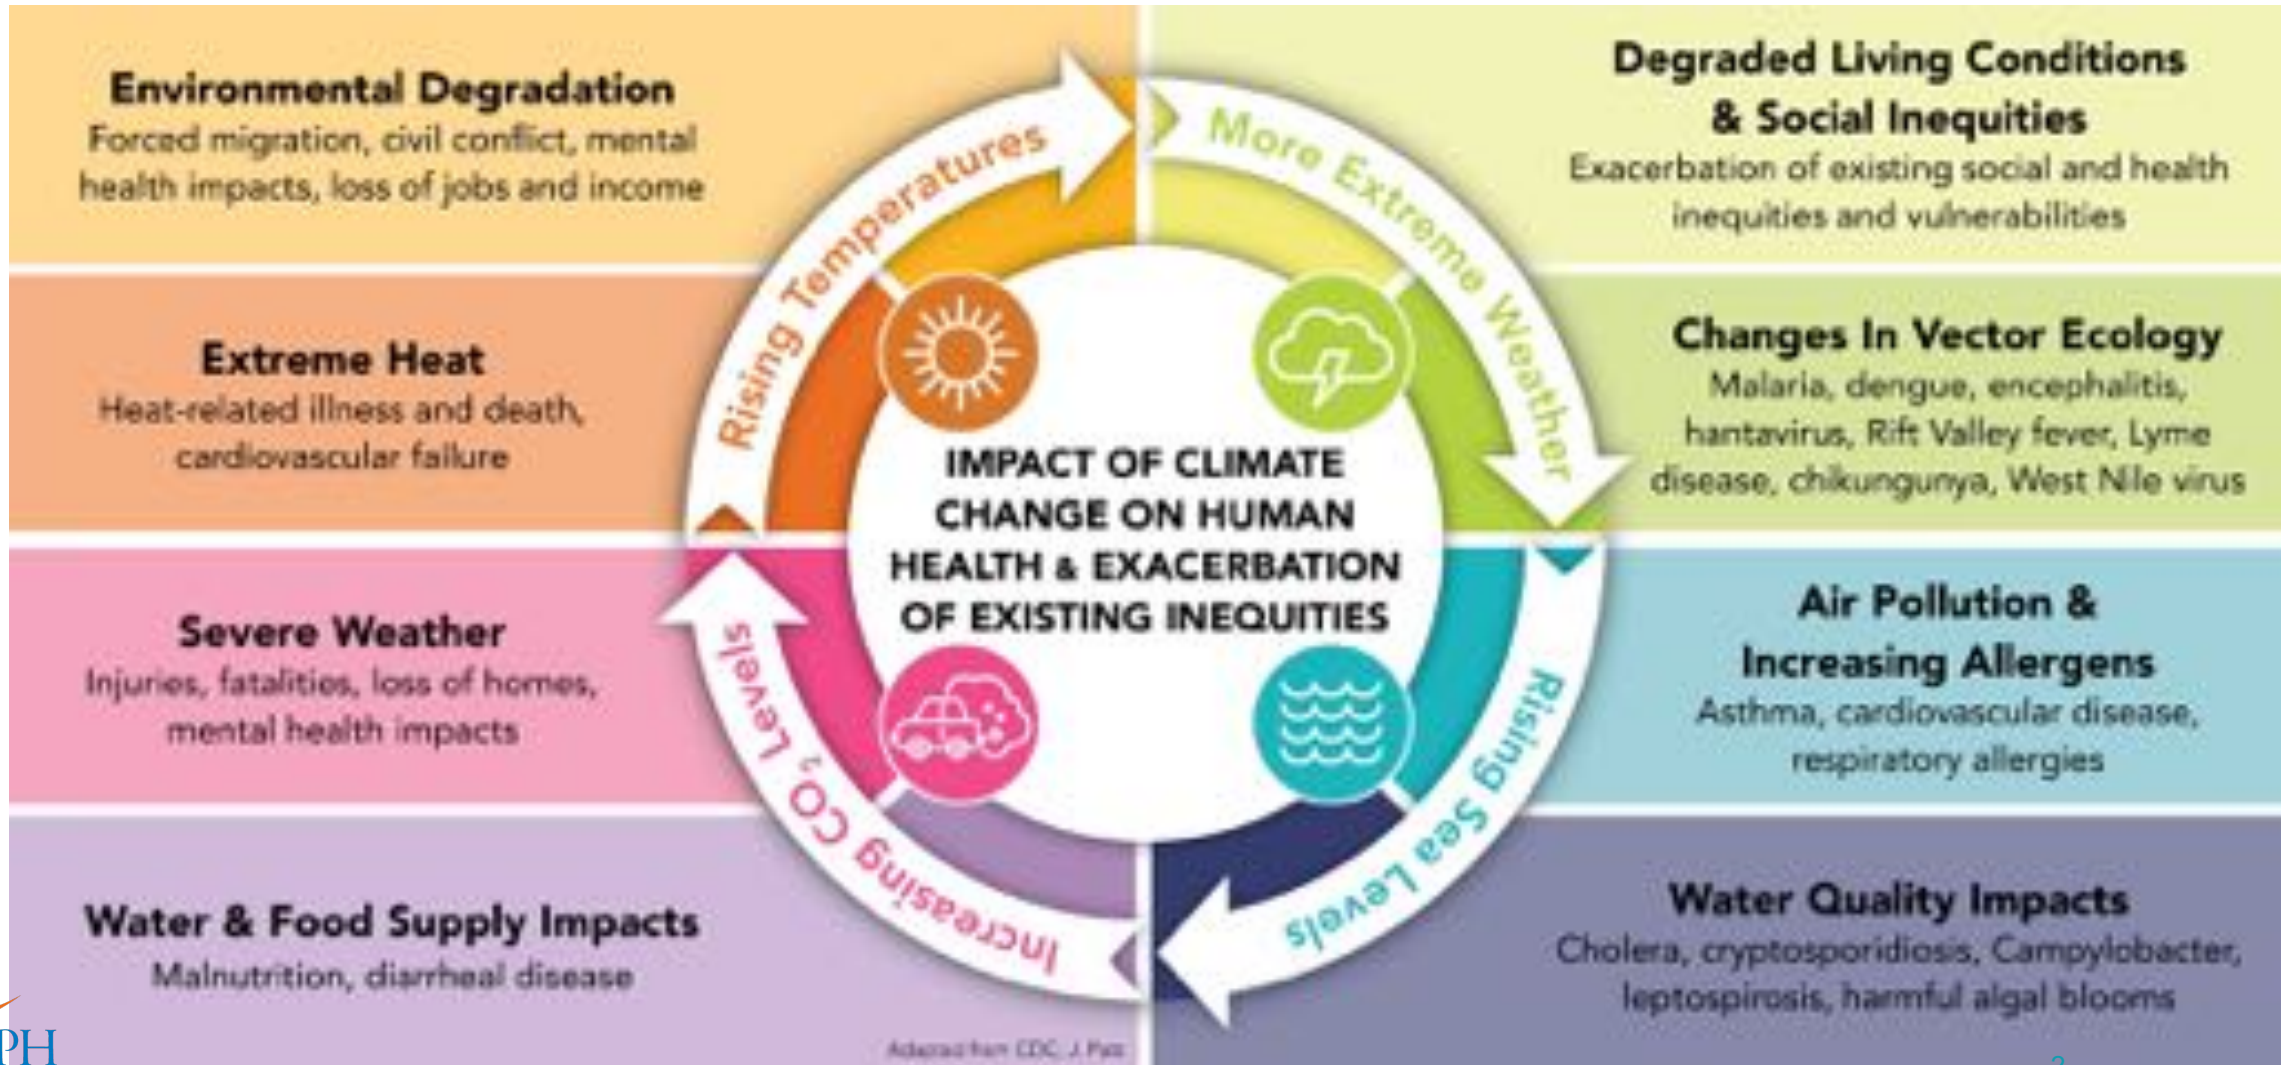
Environmental Degradation
Forced migration, civil conflict, mental health impacts, loss of jobs and income

Extreme Heat
Heat-related illness and death, cardiovascular failure

Severe Weather
Injuries, fatalities, loss of homes, mental health impacts

Water & Food Supply Impacts
Malnutrition, diarrheal disease

Rising Temperatures

More Extreme Weather

Rising Sea Levels

Increasing $CO_2$ Levels

IMPACT OF CLIMATE CHANGE ON HUMAN HEALTH & EXACERBATION OF EXISTING INEQUITIES

Degraded Living Conditions & Social Inequities
Exacerbation of existing social and health inequities and vulnerabilities

Changes In Vector Ecology
Malaria, dengue, encephalitis, hantavirus, Rift Valley fever, Lyme disease, chikungunya, West Nile virus

Air Pollution & Increasing Allergens
Asthma, cardiovascular disease, respiratory allergies

Water Quality Impacts
Cholera, cryptosporidiosis, Campylobacter, leptospirosis, harmful algal blooms

Adapted from CDC, J. Patz

PH